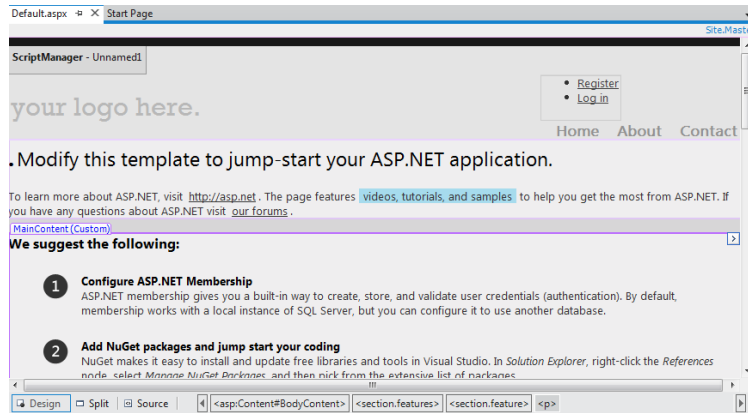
Default.aspx ✕ Start Page

Site.Maste

ScriptManager - Unnamed1

- Register
- Log in

your logo here.

Home About Contact

. Modify this template to jump-start your ASP.NET application.

To learn more about ASP.NET, visit http://asp.net . The page features videos, tutorials, and samples to help you get the most from ASP.NET. If you have any questions about ASP.NET visit our forums .

MainContent (Custom)

We suggest the following:

1 Configure ASP.NET Membership
ASP.NET membership gives you a built-in way to create, store, and validate user credentials (authentication). By default, membership works with a local instance of SQL Server, but you can configure it to use another database.

2 Add NuGet packages and jump start your coding
NuGet makes it easy to install and update free libraries and tools in Visual Studio. In *Solution Explorer*, right-click the *References* node, select *Manage NuGet Packages*, and then pick from the extensive list of packages.

Design Split Source <asp:Content#BodyContent> <section.features> <section.feature> <p>